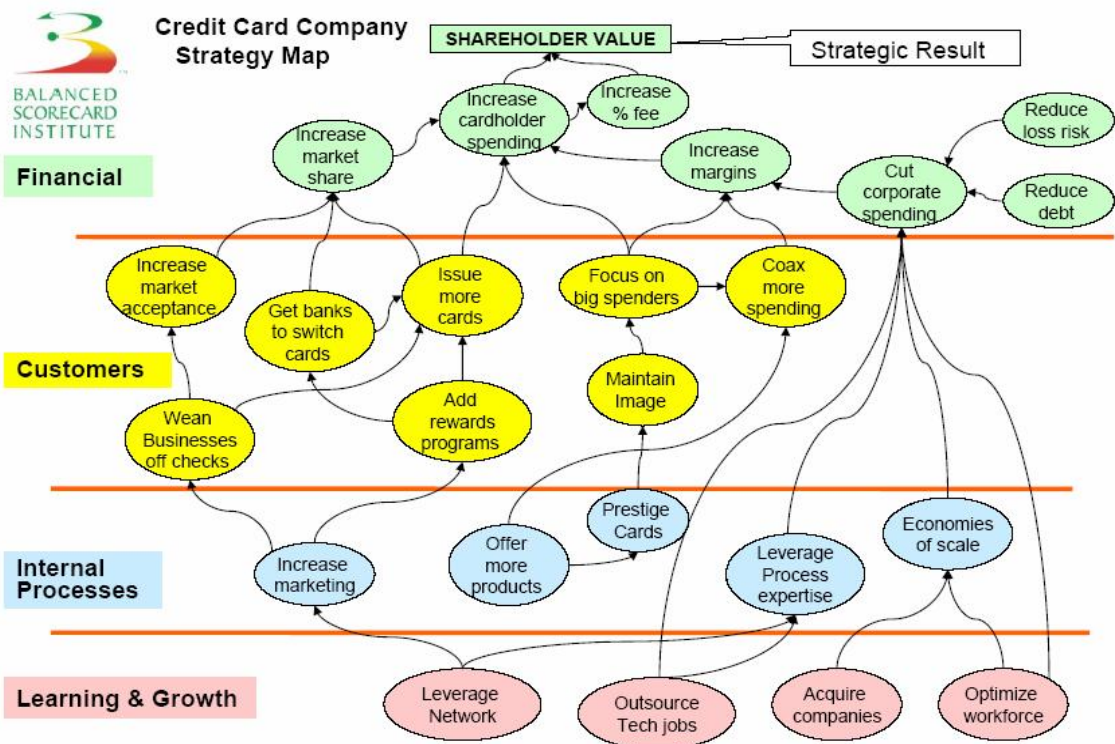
BALANCED SCORECARD INSTITUTE

Credit Card Company Strategy Map

SHAREHOLDER VALUE

Strategic Result

Financial

Increase market share

Increase cardholder spending

Increase % fee

Increase margins

Cut corporate spending

Reduce loss risk

Reduce debt

Customers

Increase market acceptance

Get banks to switch cards

Issue more cards

Focus on big spenders

Coax more spending

Maintain Image

Wean Businesses off checks

Add rewards programs

Internal Processes

Increase marketing

Offer more products

Prestige Cards

Leverage Process expertise

Economies of scale

Learning & Growth

Leverage Network

Outsource Tech jobs

Acquire companies

Optimize workforce